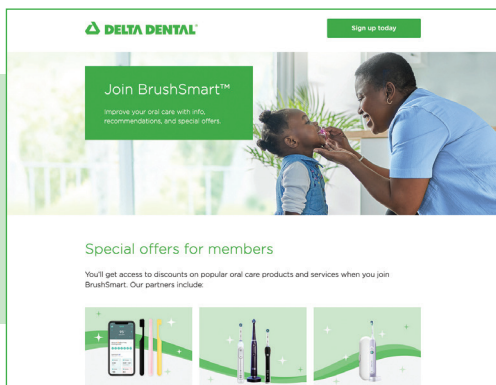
DELTA DENTAL®

Sign up today

Join BrushSmart™

Improve your oral care with info, recommendations, and special offers.

Special offers for members

You'll get access to discounts on popular oral care products and services when you join BrushSmart. Our partners include: